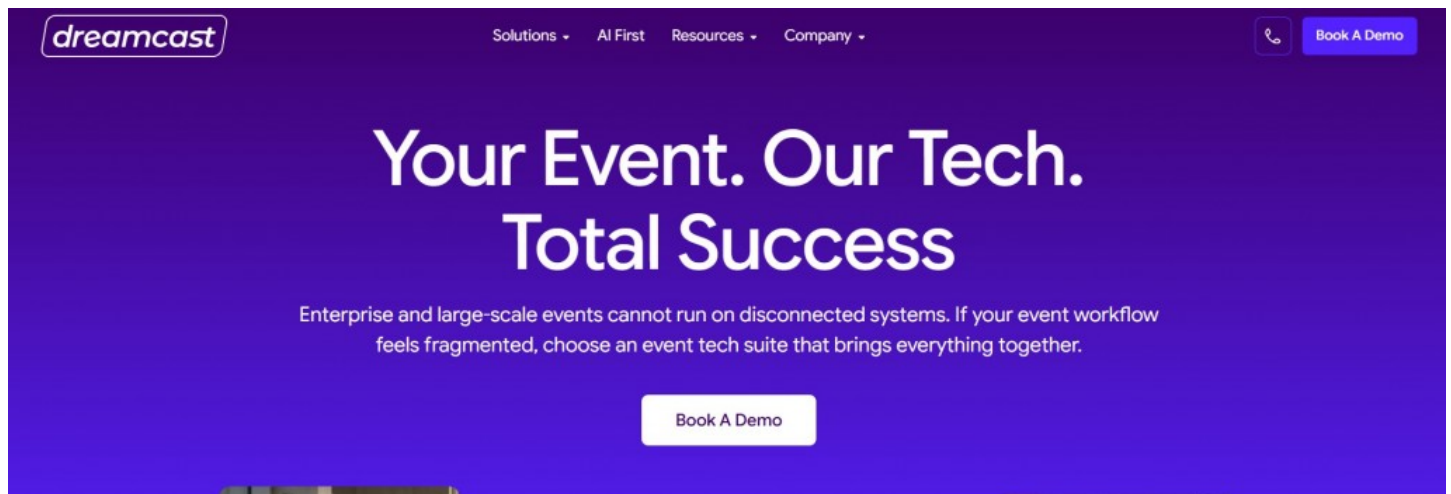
dreamcast

Solutions AI First Resources Company

Book A Demo

Your Event. Our Tech. Total Success

Enterprise and large-scale events cannot run on disconnected systems. If your event workflow feels fragmented, choose an event tech suite that brings everything together.

Book A Demo